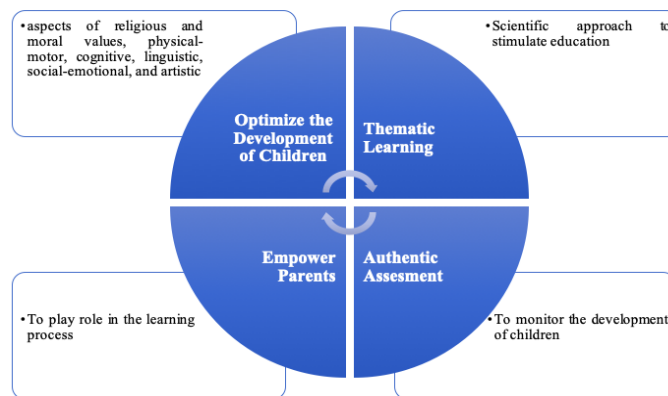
•aspects of religious and moral values, physical-motor, cognitive, linguistic, social-emotional, and artistic

•Scientific approach to stimulate education

Optimize the Development of Children

Thematic Learning

Empower Parents

Authentic Assesment

•To play role in the learning process

•To monitor the development of children